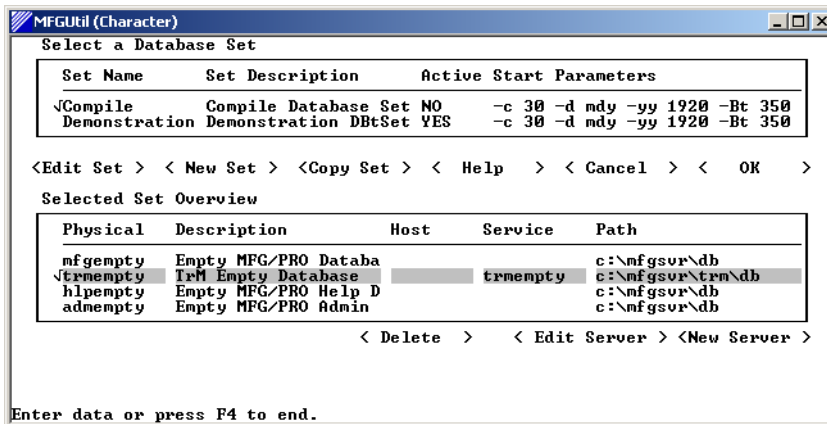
MFGUtil (Character)

Select a Database Set

| Set Name | Set Description | Active | Start Parameters |
|---|---|---|---|
| √Compile | Compile Database Set | NO | -c 30 -d mdy -yy 1920 -Bt 350 |
| Demonstration | Demonstration DBtSet | YES | -c 30 -d mdy -yy 1920 -Bt 350 |

<Edit Set > < New Set > <Copy Set > < Help > < Cancel > < OK >

Selected Set Overview

| Physical | Description | Host | Service | Path |
|---|---|---|---|---|
| mfgempty | Empty MFG/PRO Databa | | | c:\mfgsvr\db |
| √trmempty | TrM Empty Database | | trmempty | c:\mfgsvr\trm\db |
| hlpempty | Empty MFG/PRO Help D | | | c:\mfgsvr\db |
| admempty | Empty MFG/PRO Admin | | | c:\mfgsvr\db |

< Delete > < Edit Server > <New Server >

Enter data or press F4 to end.